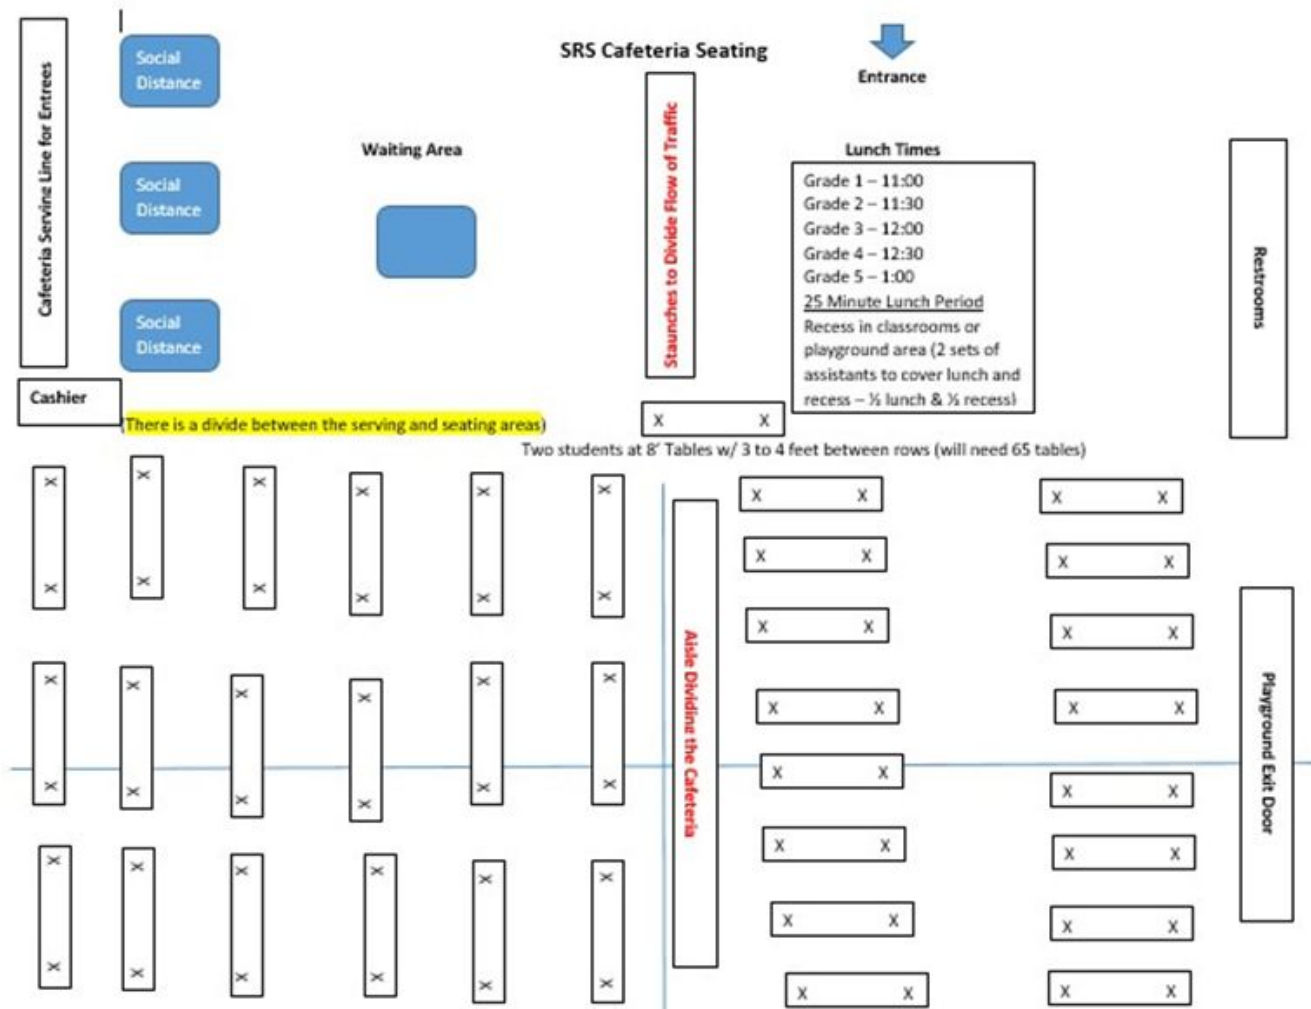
Cafeteria Serving Line for Entrees

Social Distance

Social Distance

Social Distance

SRS Cafeteria Seating

Entrance

Waiting Area

Staunches to Divide Flow of Traffic

Lunch Times
Grade 1 – 11:00
Grade 2 – 11:30
Grade 3 – 12:00
Grade 4 – 12:30
Grade 5 – 1:00
25 Minute Lunch Period
Recess in classrooms or playground area (2 sets of assistants to cover lunch and recess – ½ lunch & ½ recess)

Restrooms

Cashier

(There is a divide between the serving and seating areas)

X X

Two students at 8' Tables w/ 3 to 4 feet between rows (will need 65 tables)

x x x x x x x x x x x x
x x x x x x x x x x x x
x x x x x x x x x x x x

Aisle Dividing the Cafeteria

X X
X X
X X
X X
X X
X X
X X
X X

X X
X X
X X
X X
X X
X X
X X
X X

Playground Exit Door